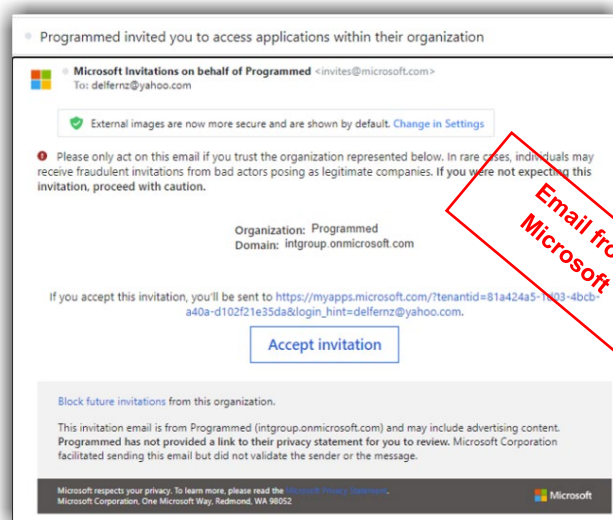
Programmed invited you to access applications within their organization

Microsoft Invitations on behalf of Programmed <invites@microsoft.com>
To: delfernz@yahoo.com

External images are now more secure and are shown by default. Change in Settings

Please only act on this email if you trust the organization represented below. In rare cases, individuals may receive fraudulent invitations from bad actors posing as legitimate companies. If you were not expecting this invitation, proceed with caution.

Organization: Programmed
Domain: intgroup.onmicrosoft.com

If you accept this invitation, you'll be sent to https://myapps.microsoft.com/?tenantid=81a424a5-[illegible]03-4bcb-a40a-d102f21e35da&login_hint=delfernz@yahoo.com.

Accept invitation

Block future invitations from this organization.

This invitation email is from Programmed (intgroup.onmicrosoft.com) and may include advertising content. Programmed has not provided a link to their privacy statement for you to review. Microsoft Corporation facilitated sending this email but did not validate the sender or the message.

Microsoft respects your privacy. To learn more, please read the Microsoft Privacy Statement.
Microsoft Corporation, One Microsoft Way, Redmond, WA 98052

Microsoft

Email fro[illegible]
Microsoft